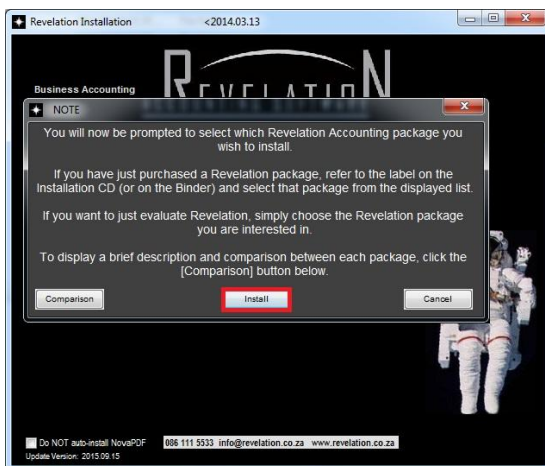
Revelation Installation <2014.03.13

Business Accounting

REVELATION

NOTE

You will now be prompted to select which Revelation Accounting package you wish to install.

If you have just purchased a Revelation package, refer to the label on the Installation CD (or on the Binder) and select that package from the displayed list.

If you want to just evaluate Revelation, simply choose the Revelation package you are interested in.

To display a brief description and comparison between each package, click the [Comparison] button below.

Comparison

Install

Cancel

Do NOT auto-install NovaPDF

Update Version: 2015.09.15

086 111 5533 info@revelation.co.za www.revelation.co.za